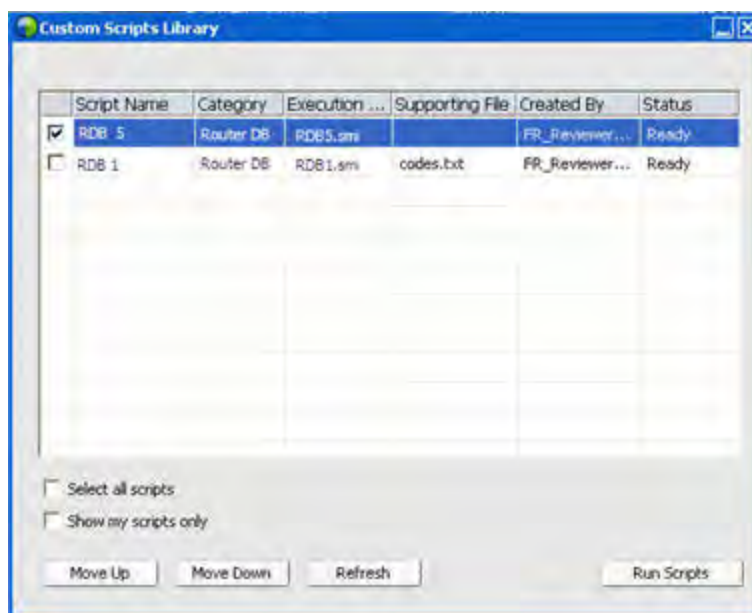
Custom Scripts Library

| | Script Name | Category | Execution ... | Supporting File | Created By | Status |
|---|---|---|---|---|---|---|
| ☑ | RDB 5 | Router DB | RDB5.smi | | FR_Reviewer... | Ready |
| ☐ | RDB 1 | Router DB | RDB1.smi | codes.txt | FR_Reviewer... | Ready |

Select all scripts

Show my scripts only

Move Up
Move Down
Refresh
Run Scripts